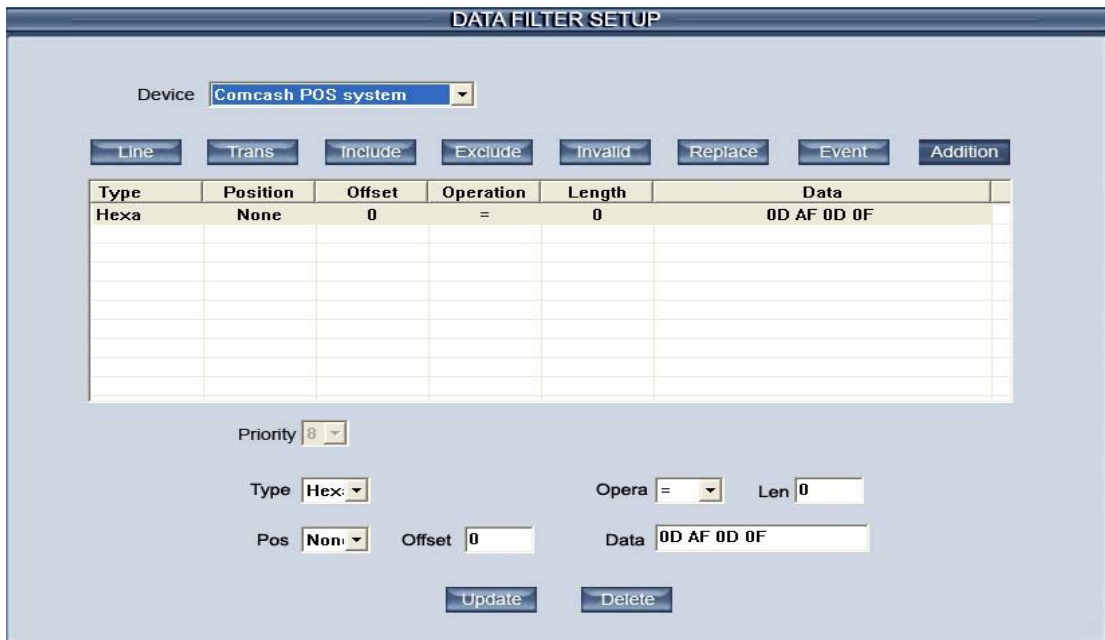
DATA FILTER SETUP

Device Comcash POS system

Line Trans Include Exclude Invalid Replace Event Addition

| Type | Position | Offset | Operation | Length | Data |
|---|---|---|---|---|---|
| Hexa | None | 0 | = | 0 | 0D AF 0D 0F |

Priority 8

Type Hex

Opera = Len 0

Pos Non Offset 0

Data 0D AF 0D 0F

Update Delete